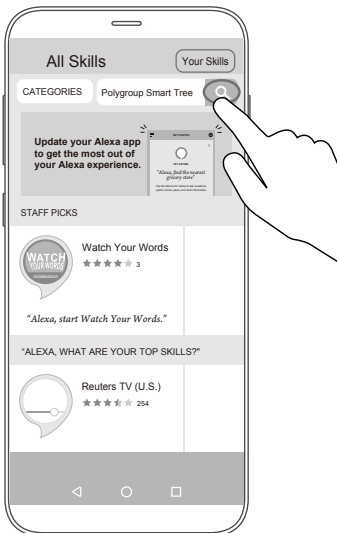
All Skills

Your Skills

CATEGORIES

Polygroup Smart Tree

Update your Alexa app to get the most out of your Alexa experience.

TRY SAYING

"Alexa, find the nearest grocery store"

STAFF PICKS

WATCH YOUR WORDS

Watch Your Words

3

"Alexa, start Watch Your Words."

"ALEXA, WHAT ARE YOUR TOP SKILLS?"

Reuters TV (U.S.)

254